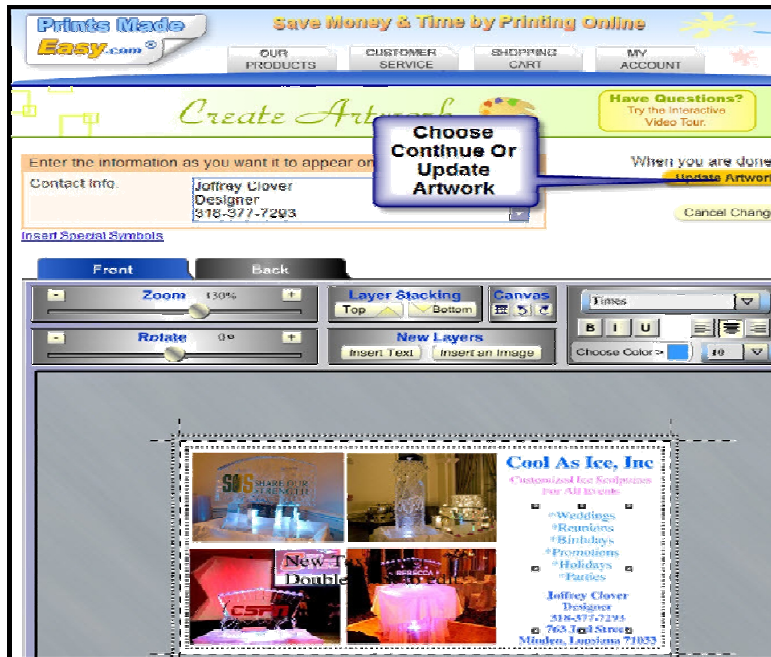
Prints Made Easy.com®

Save Money & Time by Printing Online

OUR PRODUCTS

CUSTOMER SERVICE

SHOPPING CART

MY ACCOUNT

Create Artwork

Have Questions? Try the Interactive Video Tour.

Choose Continue Or Update Artwork

Enter the information as you want it to appear on

When you are done

Contact Info.

Joffrey Clover
Designer
318-377-7293

Update Artwork

Cancel Chang

Insert Special Symbols

Front

Back

Zoom 130%

Rotate 0°

Layer Stacking

Top

Bottom

Canvas

New Layers

Insert Text

Insert an Image

Times

B

I

U

Choose Color >

10

SHARE OUR STRENGTH

New Te

Double

ESPN

Cool As Ice, Inc

Customized Ice Sculptures For All Events

*Weddings
*Reunions
*Birthdays
*Promotions
*Holidays
*Parties

Joffrey Clover
Designer
318-377-7293
763 T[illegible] Street
Minden, Louisiana 71055